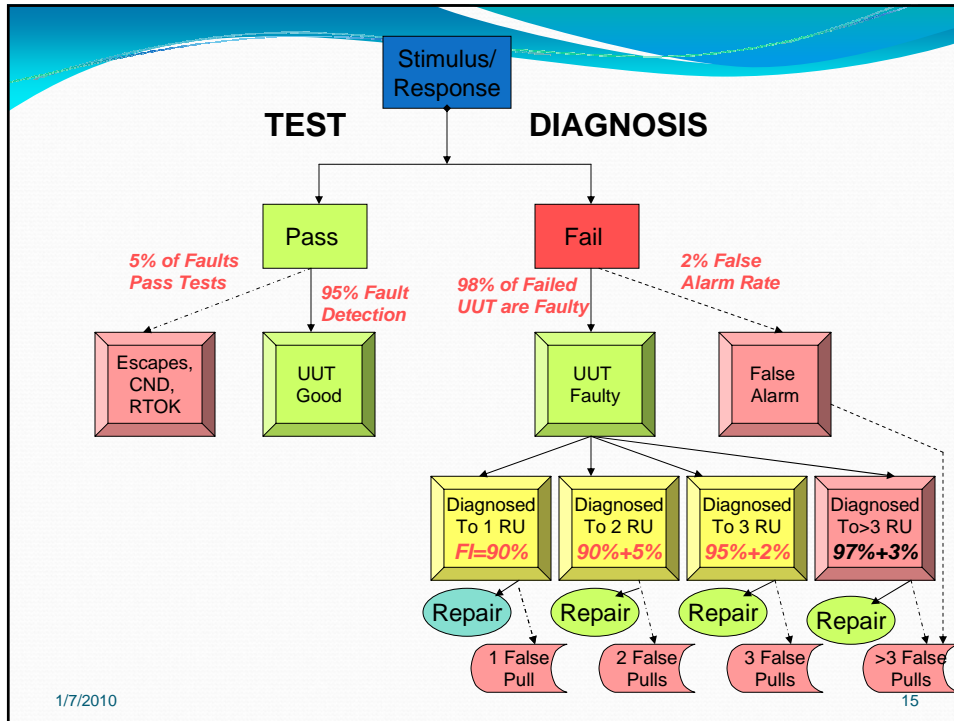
Stimulus/ Response

TEST

DIAGNOSIS

Pass

Fail

5% of Faults Pass Tests

95% Fault Detection

98% of Failed UUT are Faulty

2% False Alarm Rate

Escapes, CND, RTOK

UUT Good

UUT Faulty

False Alarm

Diagnosed To 1 RU FI=90%

Diagnosed To 2 RU 90%+5%

Diagnosed To 3 RU 95%+2%

Diagnosed To>3 RU 97%+3%

Repair

Repair

Repair

Repair

1 False Pull

2 False Pulls

3 False Pulls

>3 False Pulls

1/7/2010

15